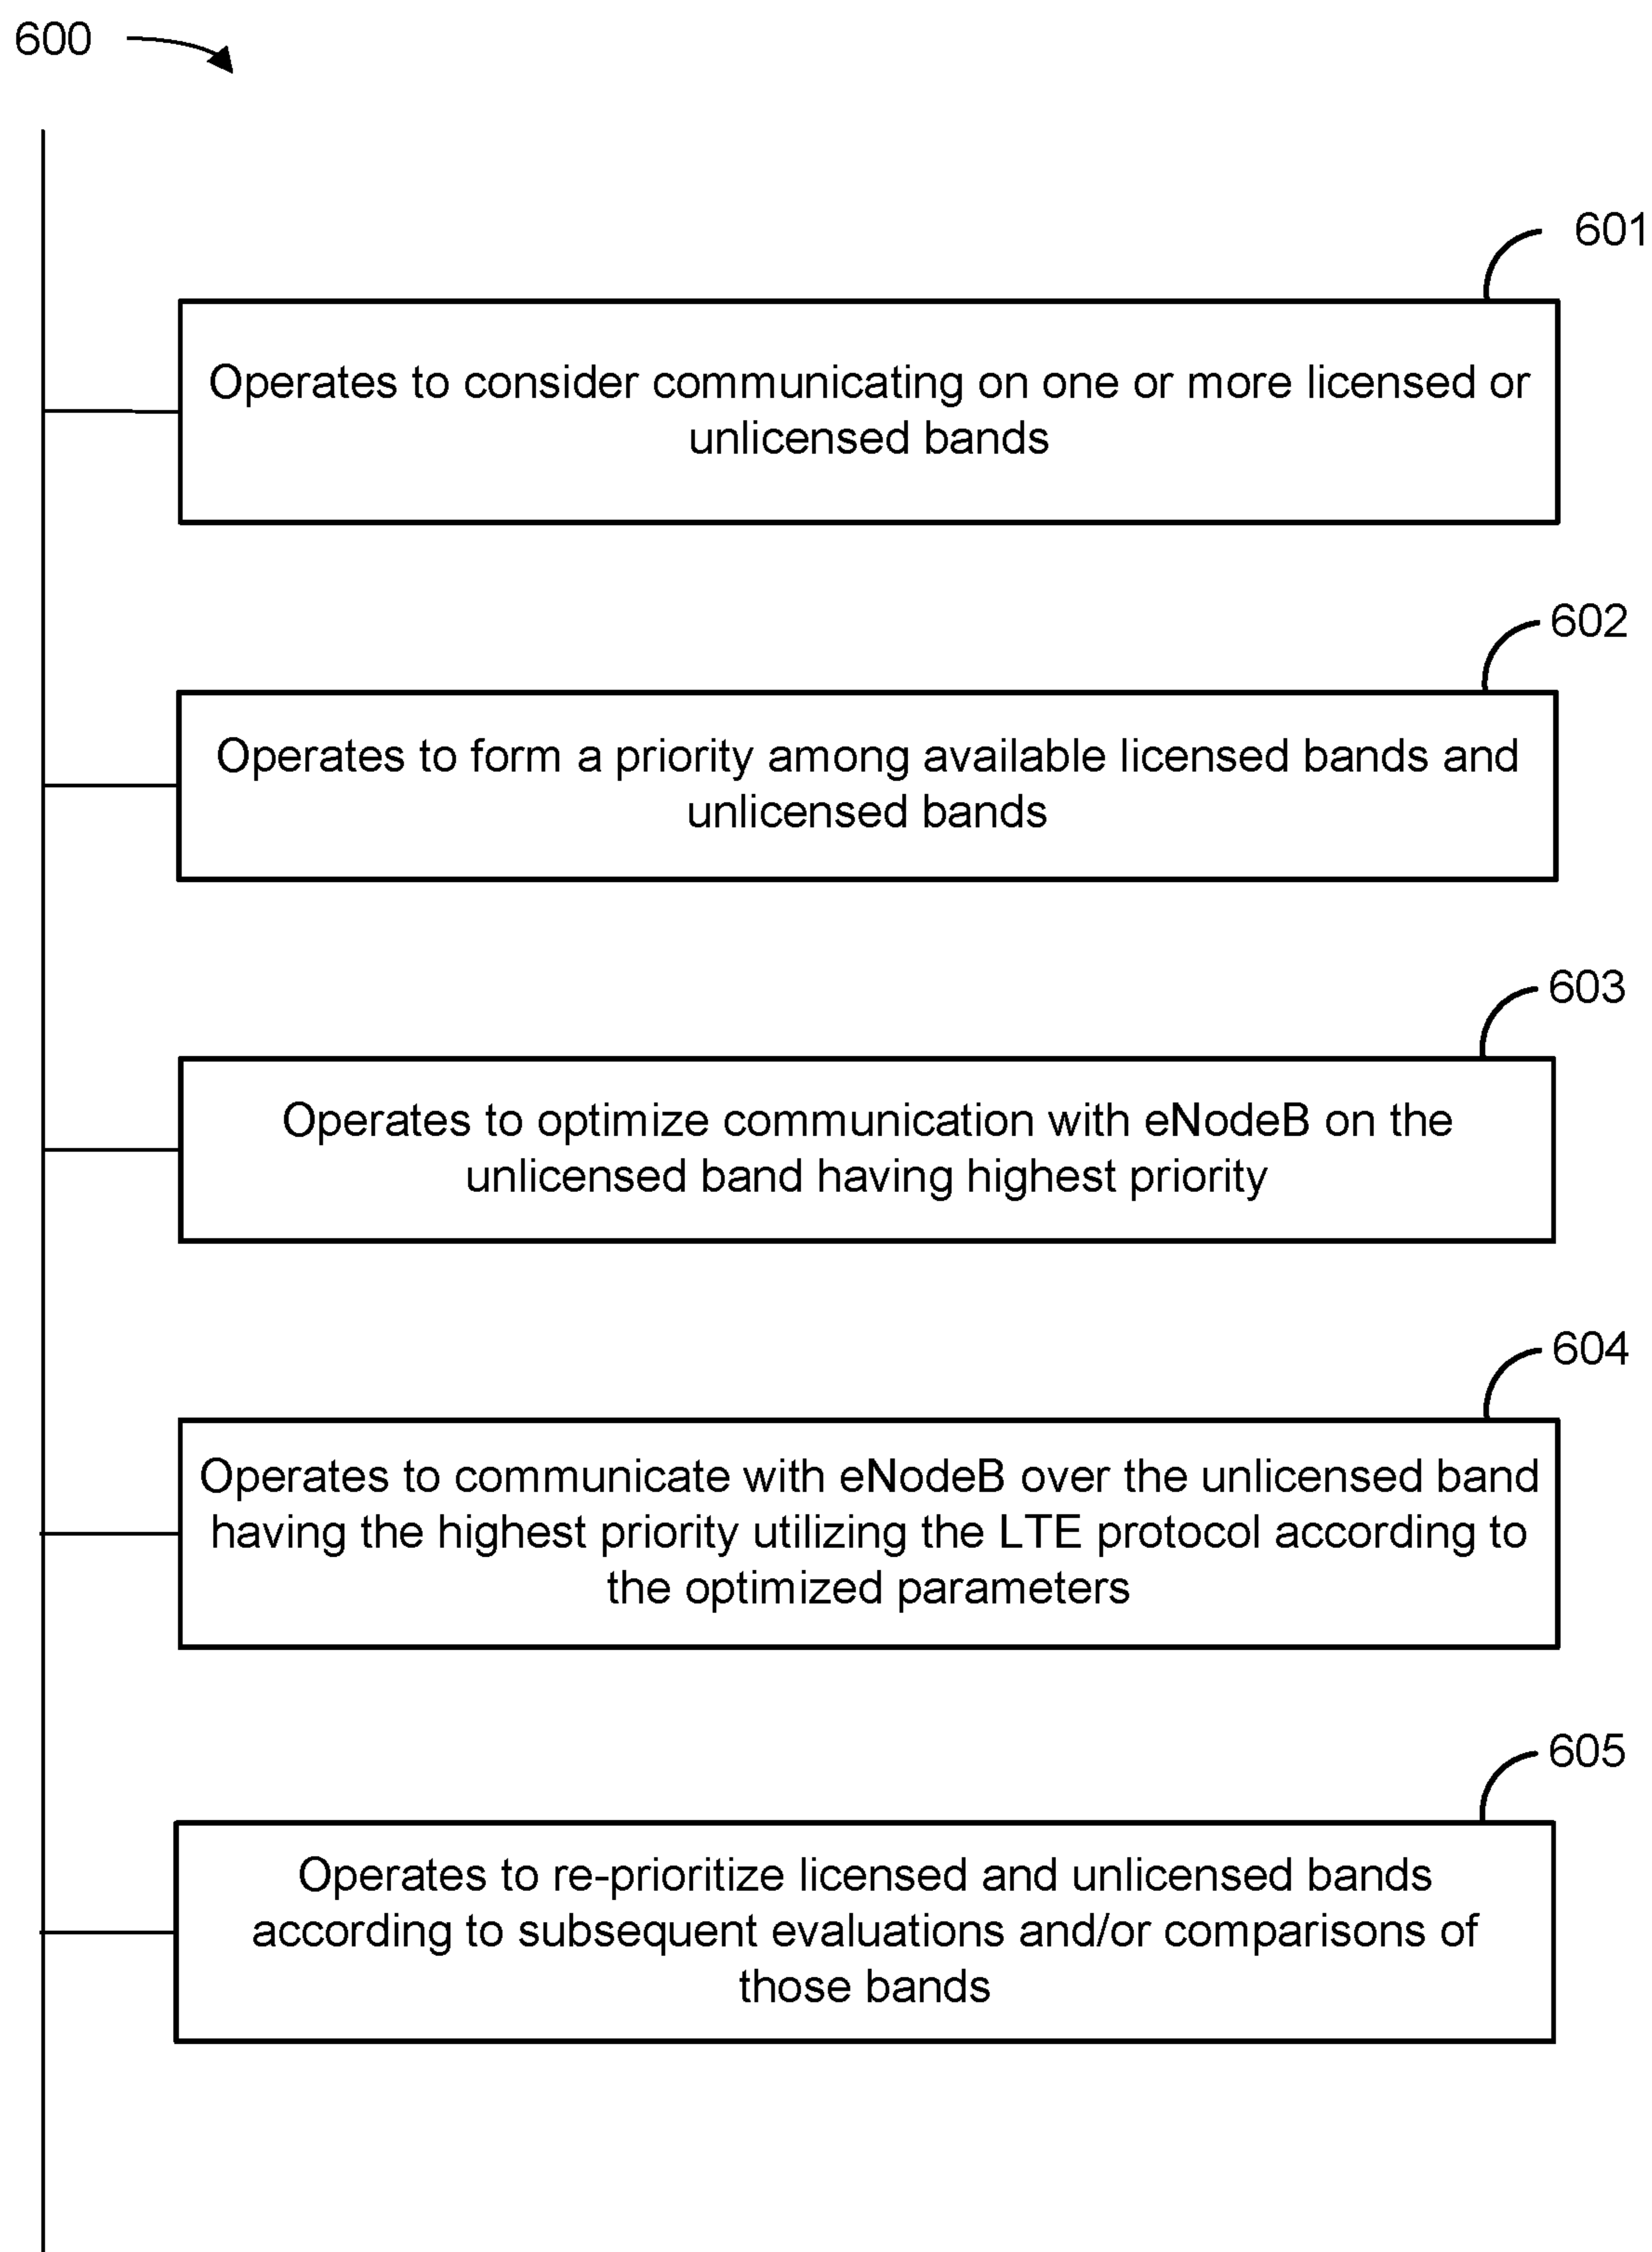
600

601

Operates to consider communicating on one or more licensed or unlicensed bands

602

Operates to form a priority among available licensed bands and unlicensed bands

603

Operates to optimize communication with eNodeB on the unlicensed band having highest priority

604

Operates to communicate with eNodeB over the unlicensed band having the highest priority utilizing the LTE protocol according to the optimized parameters

605

Operates to re-prioritize licensed and unlicensed bands according to subsequent evaluations and/or comparisons of those bands